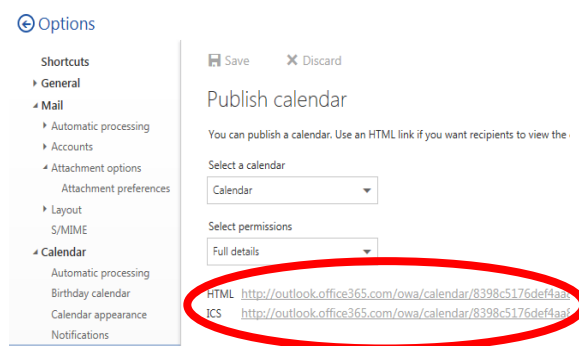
Options

Shortcuts
General
Mail
Automatic processing
Accounts
Attachment options
Attachment preferences
Layout
S/MIME
Calendar
Automatic processing
Birthday calendar
Calendar appearance
Notifications

Save
Discard

Publish calendar

You can publish a calendar. Use an HTML link if you want recipients to view the

Select a calendar
Calendar

Select permissions
Full details

HTML http://outlook.office365.com/owa/calendar/8398c5176def4aa
ICS http://outlook.office365.com/owa/calendar/8398c5176def4aa